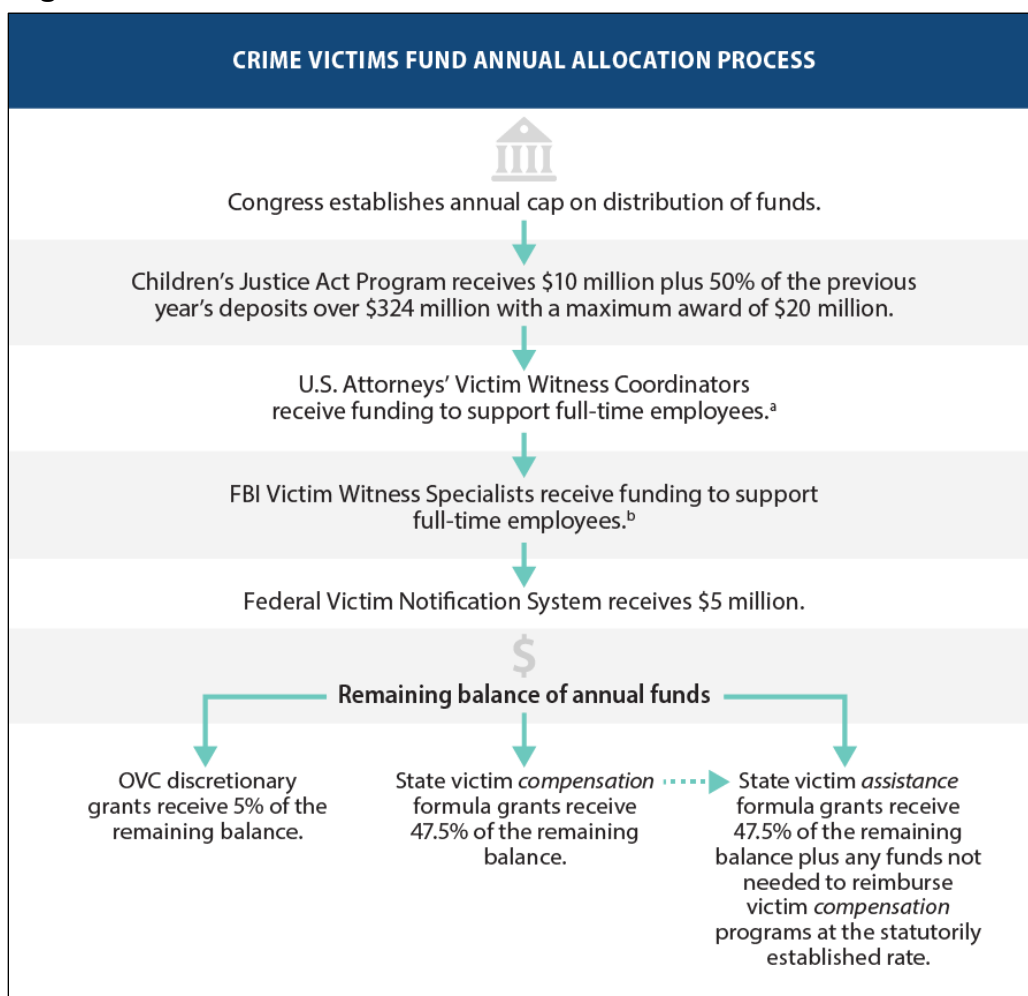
CRIME VICTIMS FUND ANNUAL ALLOCATION PROCESS

Congress establishes annual cap on distribution of funds.

Children's Justice Act Program receives \$10 million plus 50% of the previous year's deposits over \$324 million with a maximum award of \$20 million.

U.S. Attorneys' Victim Witness Coordinators receive funding to support full-time employees.$^a$

FBI Victim Witness Specialists receive funding to support full-time employees.$^b$

Federal Victim Notification System receives \$5 million.

$

Remaining balance of annual funds

OVC discretionary grants receive 5% of the remaining balance.

State victim *compensation* formula grants receive 47.5% of the remaining balance.

State victim *assistance* formula grants receive 47.5% of the remaining balance plus any funds not needed to reimburse victim *compensation* programs at the statutorily established rate.